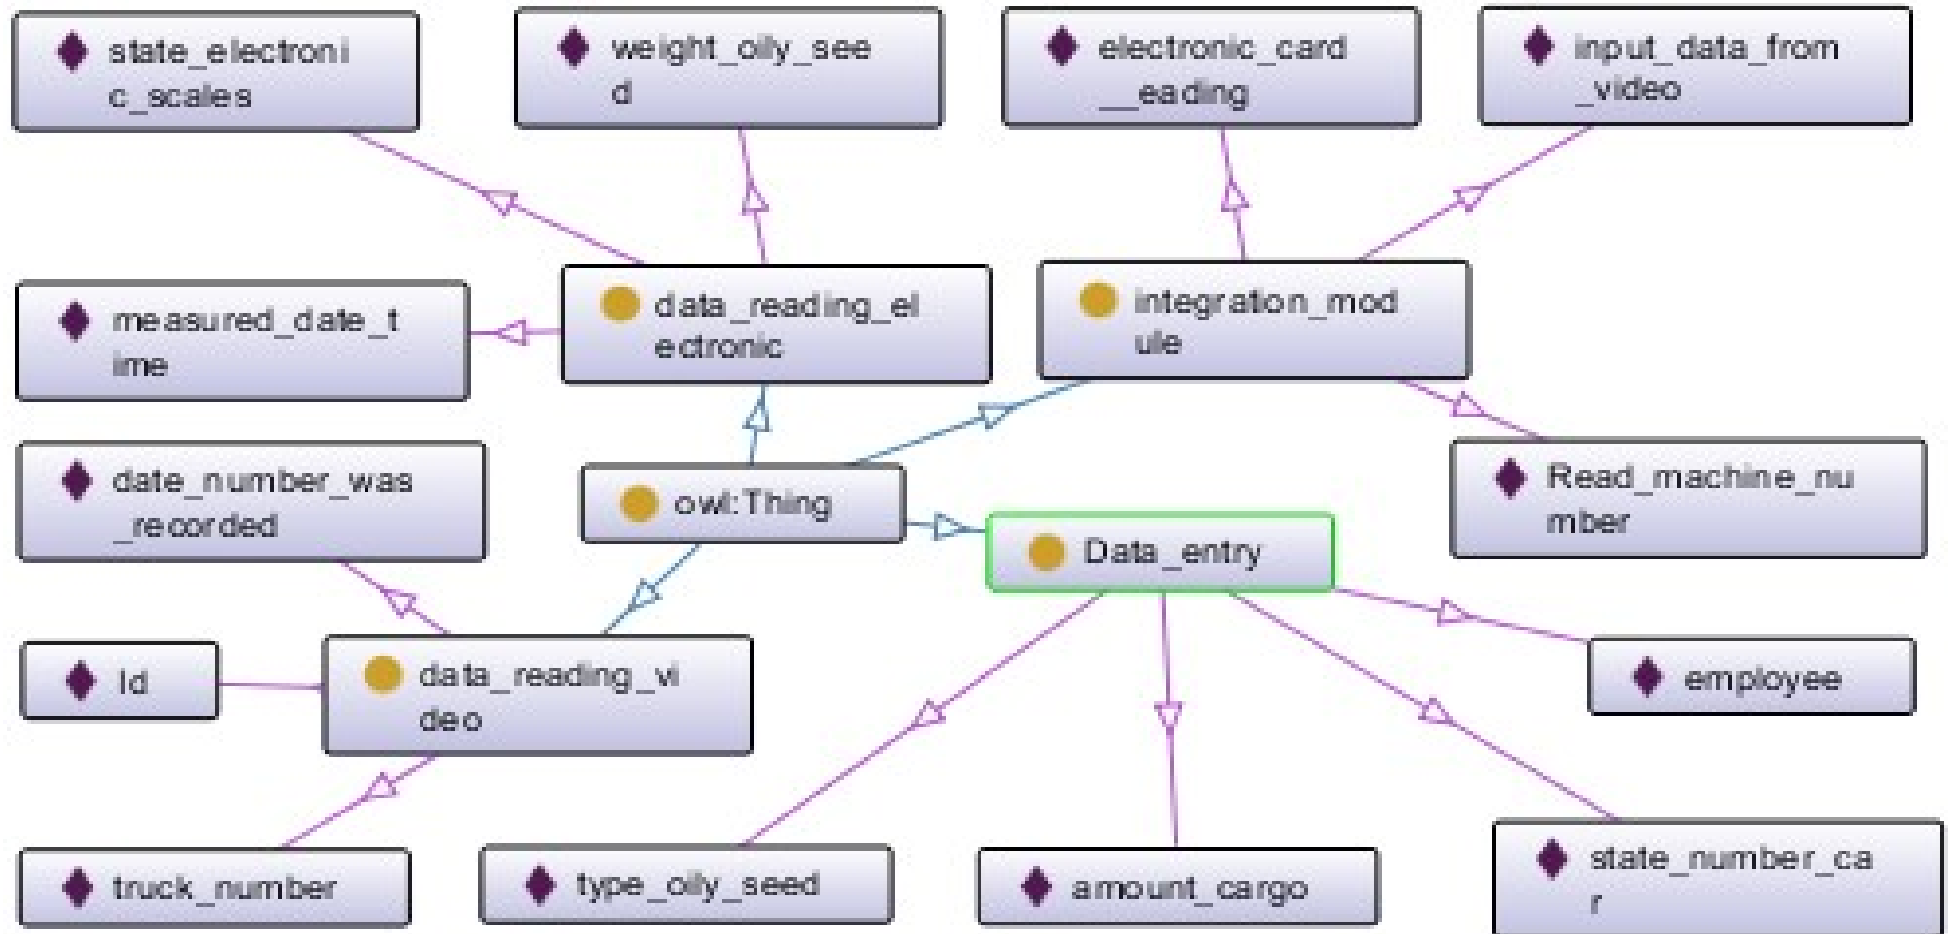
state_electronic_scales

weight_oily_seed

electronic_card__eading

input_data_from_video

measured_date_time

data_reading_electronic

integration_module

date_number_was_recorded

owl:Thing

Read_machine_number

Data_entry

id

data_reading_video

employee

truck_number

type_oily_seed

amount_cargo

state_number_car